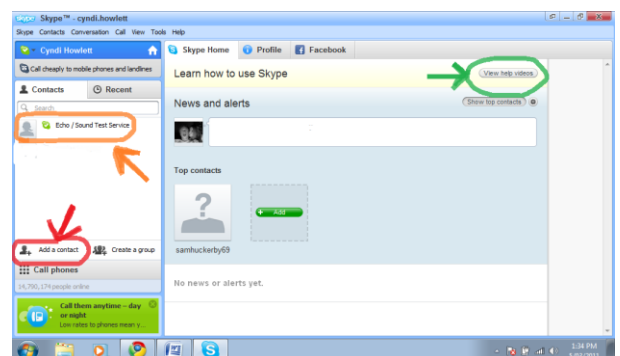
skype Skype™ - cyndi.howlett

Skype Contacts Conversation Call View Tools Help

Cyndi Howlett

Call cheaply to mobile phones and landlines

Contacts

Recent

Search

Echo / Sound Test Service

Add a contact

Create a group

Call phones

14,790,179 people online

Call them anytime – day or night

Low rates to phones mean y...

Skype Home

Profile

Facebook

Learn how to use Skype

View help videos

News and alerts

Show top contacts

Top contacts

samhuckerby69

Add

No news or alerts yet.

1:34 PM